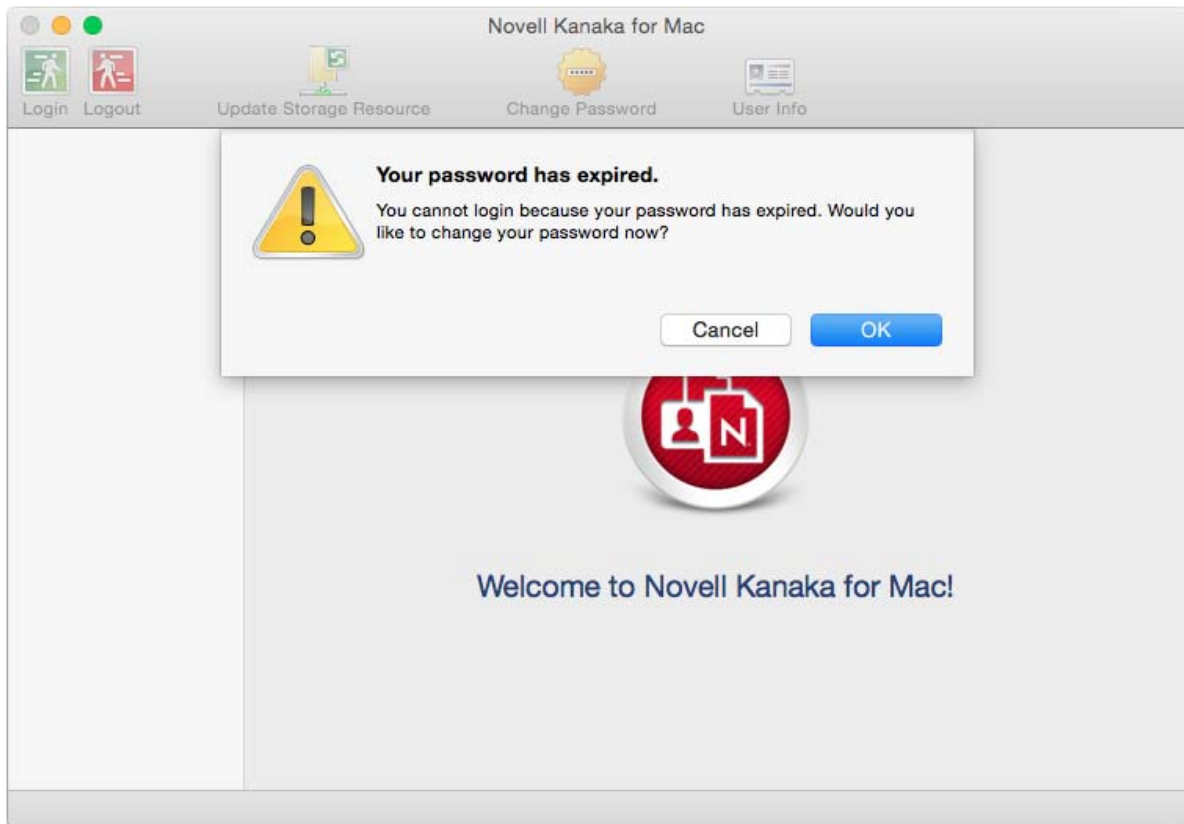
Novell Kanaka for Mac

Login Logout Update Storage Resource Change Password User Info

Your password has expired.

You cannot login because your password has expired. Would you like to change your password now?

Cancel OK

N

Welcome to Novell Kanaka for Mac!